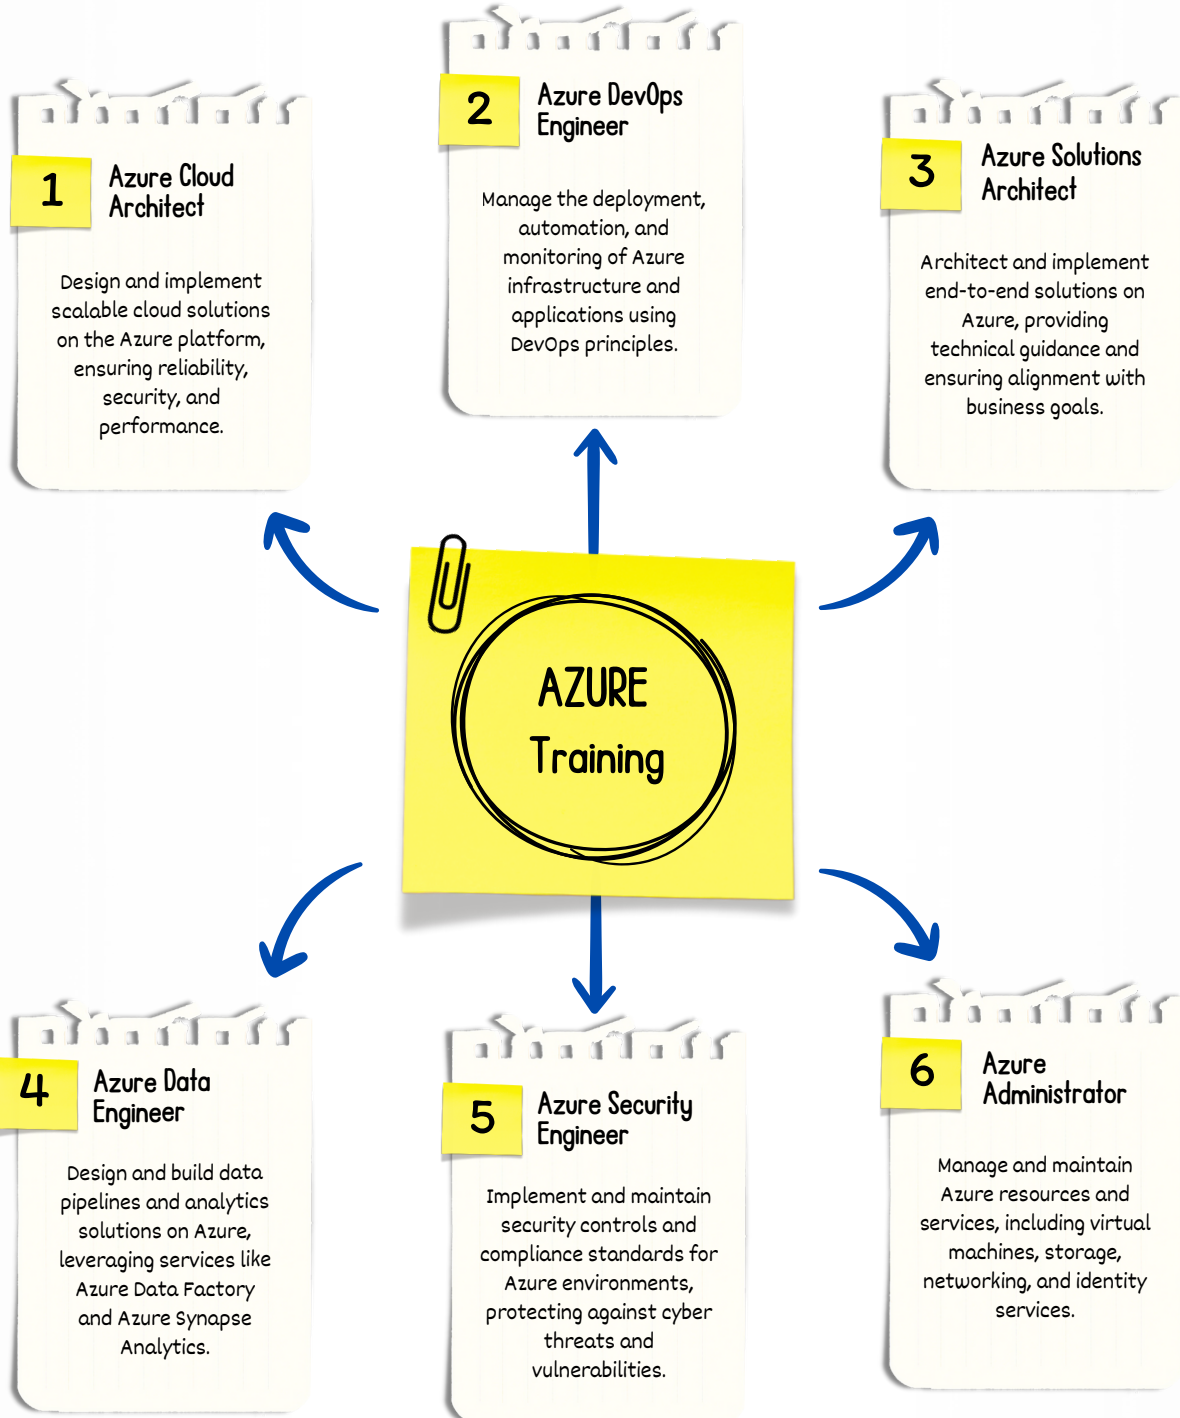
1 Azure Cloud Architect

Design and implement scalable cloud solutions on the Azure platform, ensuring reliability, security, and performance.

2 Azure DevOps Engineer

Manage the deployment, automation, and monitoring of Azure infrastructure and applications using DevOps principles.

3 Azure Solutions Architect

Architect and implement end-to-end solutions on Azure, providing technical guidance and ensuring alignment with business goals.

AZURE Training

4 Azure Data Engineer

Design and build data pipelines and analytics solutions on Azure, leveraging services like Azure Data Factory and Azure Synapse Analytics.

5 Azure Security Engineer

Implement and maintain security controls and compliance standards for Azure environments, protecting against cyber threats and vulnerabilities.

6 Azure Administrator

Manage and maintain Azure resources and services, including virtual machines, storage, networking, and identity services.